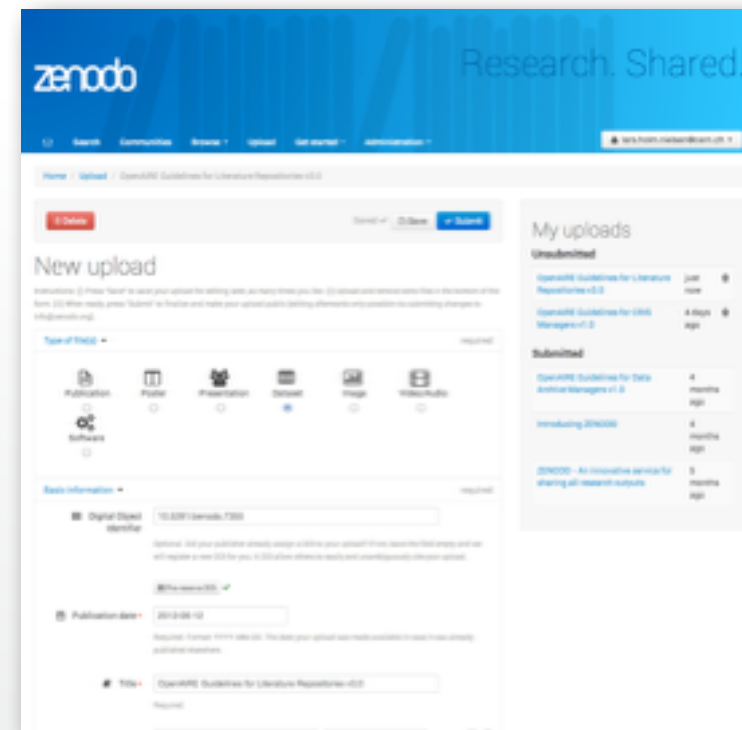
zenodo

Research. Shared.

Search Communities Browse Upload Get started Administration

lars.holm.nielsen@cern.ch

Home / Upload / OpenAIRE Guidelines for Literature Repositories v3.0

Delete

Saved Save Submit

New upload

Instructions: (i) Press "Save" to save your upload for editing later, as many times you like. (ii) Upload and remove extra files in the bottom of the form. (iii) When ready, press "Submit" to finalize and make your upload public (editing afterwards only possible via submitting changes to info@zenodo.org).

Type of file(s)

required

Publication

Poster

Presentation

Dataset

Image

Video/Audio

Software

Basic information

required

Digital Object Identifier

10.5281/zenodo.7300

Optional. Did your publisher already assign a DOI to your upload? If not, leave the field empty and we will register a new DOI for you. A DOI allow others to easily and unambiguously cite your upload.

Pre-reserve DOI

Publication date

2013-08-12

Required. Format: YYYY-MM-DD. The date your upload was made available in case it was already published elsewhere.

Title

OpenAIRE Guidelines for Literature Repositories v3.0

Required.

My uploads

Unsubmitted

OpenAIRE Guidelines for Literature Repositories v3.0

just now

OpenAIRE Guidelines for CRIS Managers v1.0

4 days ago

Submitted

OpenAIRE Guidelines for Data Archive Managers v1.0

4 months ago

Introducing ZENODO

4 months ago

ZENODO - An innovative service for sharing all research outputs

5 months ago